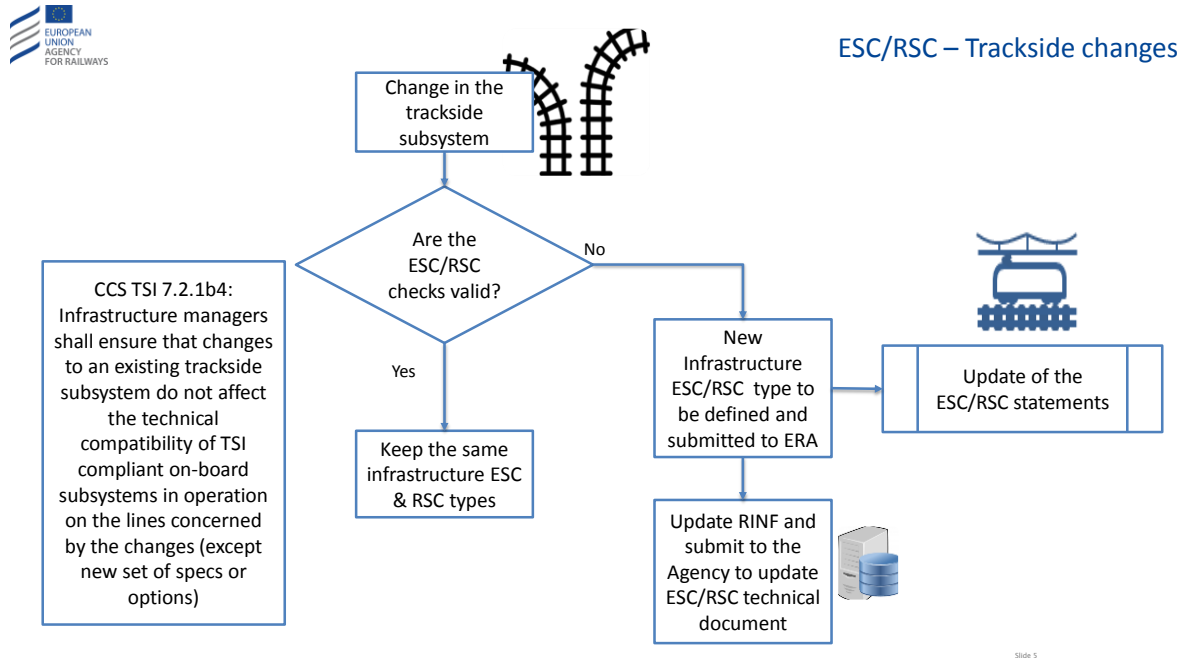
EUROPEAN UNION AGENCY FOR RAILWAYS

ESC/RSC – Trackside changes

Change in the trackside subsystem

Are the ESC/RSC checks valid?

No

Yes

CCS TSI 7.2.1b4: Infrastructure managers shall ensure that changes to an existing trackside subsystem do not affect the technical compatibility of TSI compliant on-board subsystems in operation on the lines concerned by the changes (except new set of specs or options)

Keep the same infrastructure ESC & RSC types

New Infrastructure ESC/RSC type to be defined and submitted to ERA

Update of the ESC/RSC statements

Update RINF and submit to the Agency to update ESC/RSC technical document

Slide 5